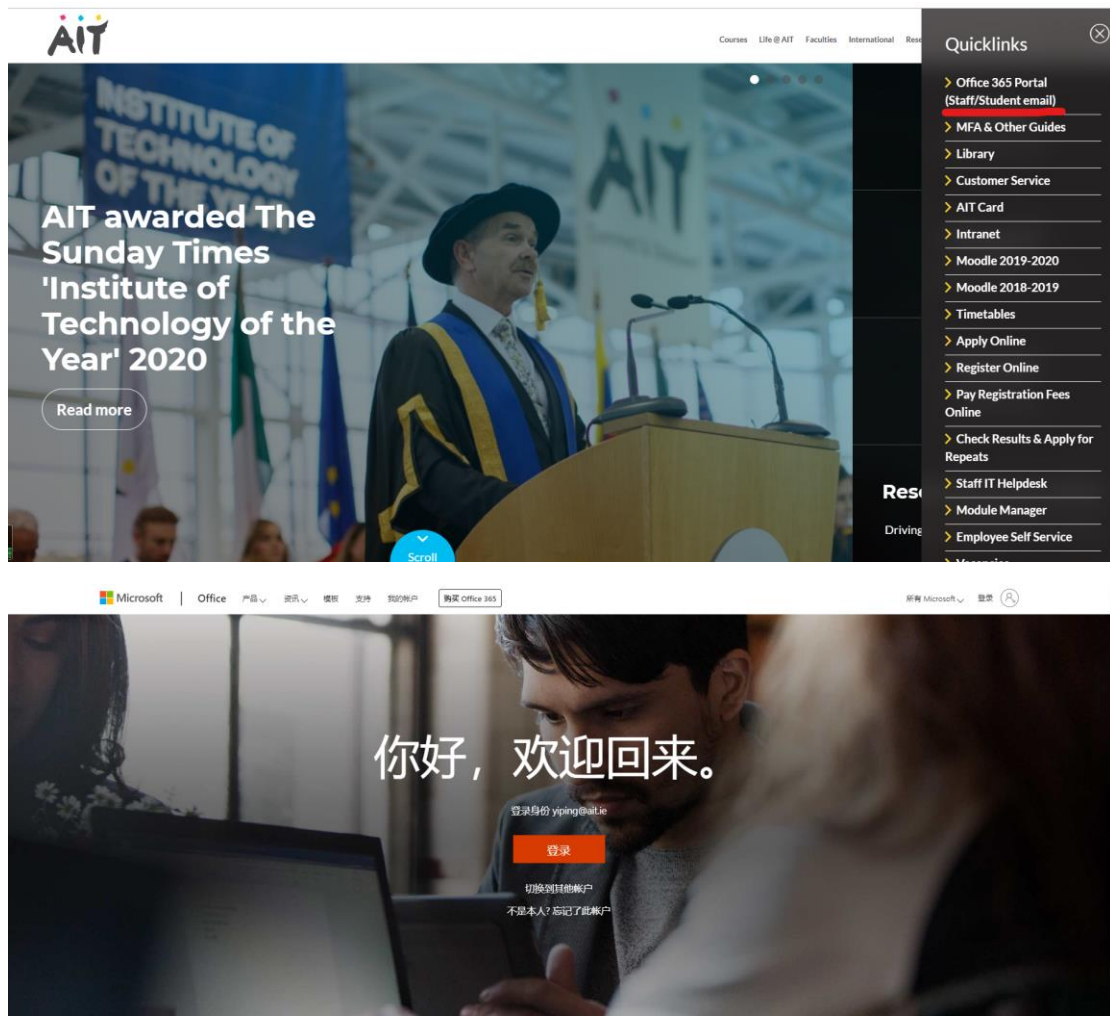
AIT

Courses Life@AIT Faculties International Res

Quicklinks

INSTITUTE OF TECHNOLOGY OF THE YEAR

AIT

AIT awarded The Sunday Times 'Institute of Technology of the Year' 2020

Read more

Scroll

Res

Driving

> Office 365 Portal (Staff/Student email)
> MFA & Other Guides
> Library
> Customer Service
> AIT Card
> Intranet
> Moodle 2019-2020
> Moodle 2018-2019
> Timetables
> Apply Online
> Register Online
> Pay Registration Fees Online
> Check Results & Apply for Repeats
> Staff IT Helpdesk
> Module Manager
> Employee Self Service

Microsoft | Office 产品 资讯 模板 支持 我的帐户 购买 Office 365

所有 Microsoft 登录

你好，欢迎回来。

登录身份 yiping@ait.ie

登录

切换到其他帐户

不是本人? 忘记了此帐户